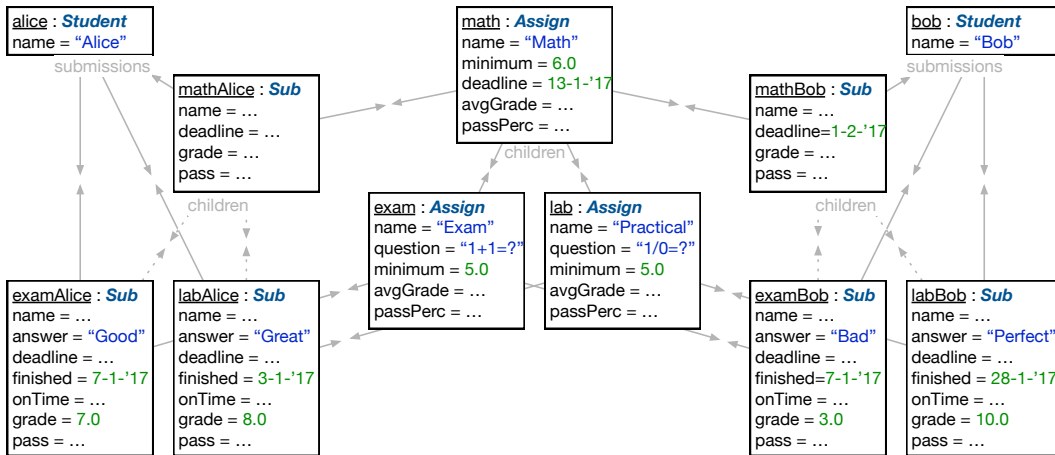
alice : Student
name = "Alice"

submissions

mathAlice : Sub
name = …
deadline = …
grade = …
pass = …

math : Assign
name = "Math"
minimum = 6.0
deadline = 13-1-'17
avgGrade = …
passPerc = …

children

mathBob : Sub
name = …
deadline=1-2-'17
grade = …
pass = …

bob : Student
name = "Bob"

submissions

children

exam : Assign
name = "Exam"
question = "1+1=?"
minimum = 5.0
avgGrade = …
passPerc = …

lab : Assign
name = "Practical"
question = "1/0=?"
minimum = 5.0
avgGrade = …
passPerc = …

children

examAlice : Sub
name = …
answer = "Good"
deadline = …
finished = 7-1-'17
onTime = …
grade = 7.0
pass = …

labAlice : Sub
name = …
answer = "Great"
deadline = …
finished = 3-1-'17
onTime = …
grade = 8.0
pass = …

examBob : Sub
name = …
answer = "Bad"
deadline = …
finished=7-1-'17
onTime = …
grade = 3.0
pass = …

labBob : Sub
name = …
answer = "Perfect"
deadline = …
finished = 28-1-'17
onTime = …
grade = 10.0
pass = …